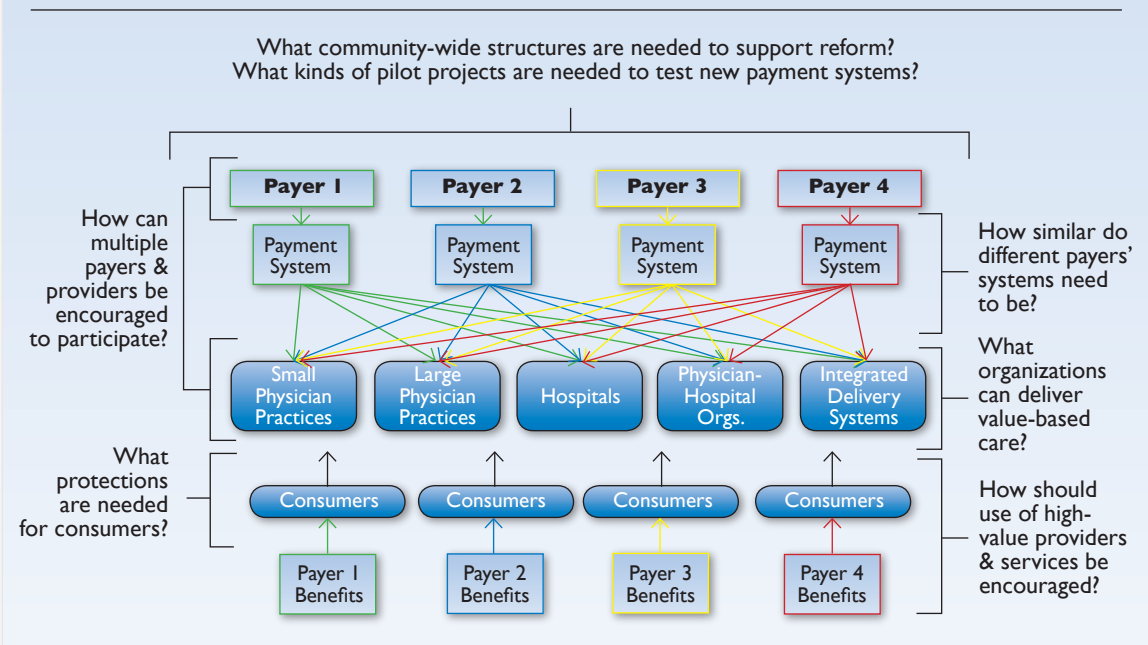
What community-wide structures are needed to support reform?
What kinds of pilot projects are needed to test new payment systems?

How can multiple payers & providers be encouraged to participate?

Payer 1

Payer 2

Payer 3

Payer 4

Payment System

Payment System

Payment System

Payment System

How similar do different payers' systems need to be?

Small Physician Practices

Large Physician Practices

Hospitals

Physician-Hospital Orgs.

Integrated Delivery Systems

What organizations can deliver value-based care?

What protections are needed for consumers?

Consumers

Consumers

Consumers

Consumers

How should use of high-value providers & services be encouraged?

Payer 1 Benefits

Payer 2 Benefits

Payer 3 Benefits

Payer 4 Benefits